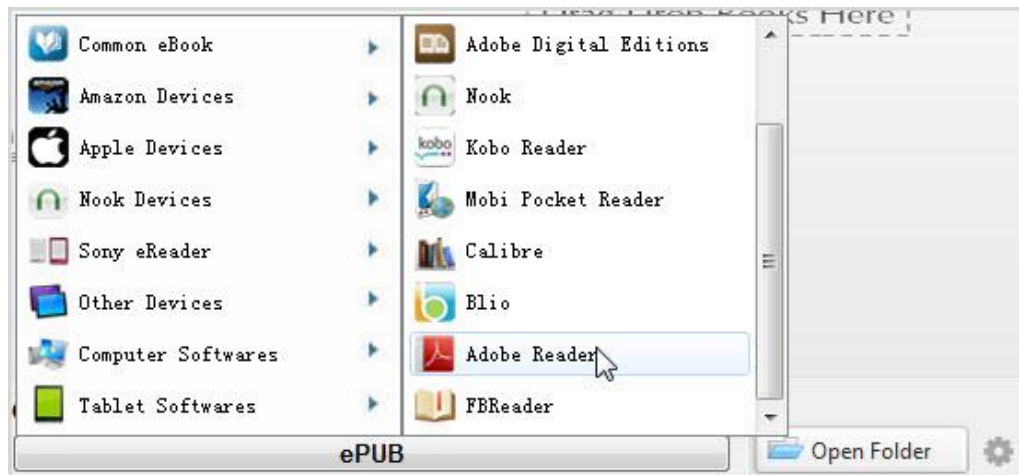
Drag eBook Books Here

Common eBook
Amazon Devices
Apple Devices
Nook Devices
Sony eReader
Other Devices
Computer Softwares
Tablet Softwares

Adobe Digital Editions
Nook
kobo Kobo Reader
Mobi Pocket Reader
Calibre
Blio
Adobe Reader
FBReader

ePUB
Open Folder